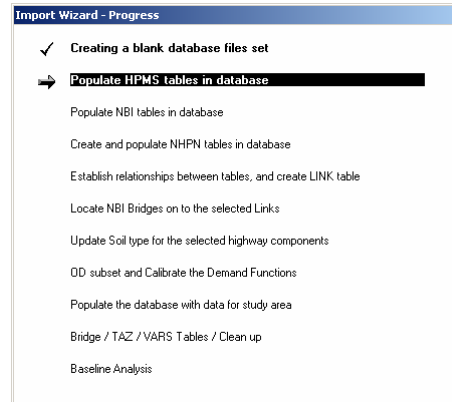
Import Wizard - Progress

✓ Creating a blank database files set

➡ Populate HPMS tables in database

Populate NBI tables in database

Create and populate NHPN tables in database

Establish relationships between tables, and create LINK table

Locate NBI Bridges on to the selected Links

Update Soil type for the selected highway components

OD subset and Calibrate the Demand Functions

Populate the database with data for study area

Bridge / TAZ / VARS Tables / Clean up

Baseline Analysis